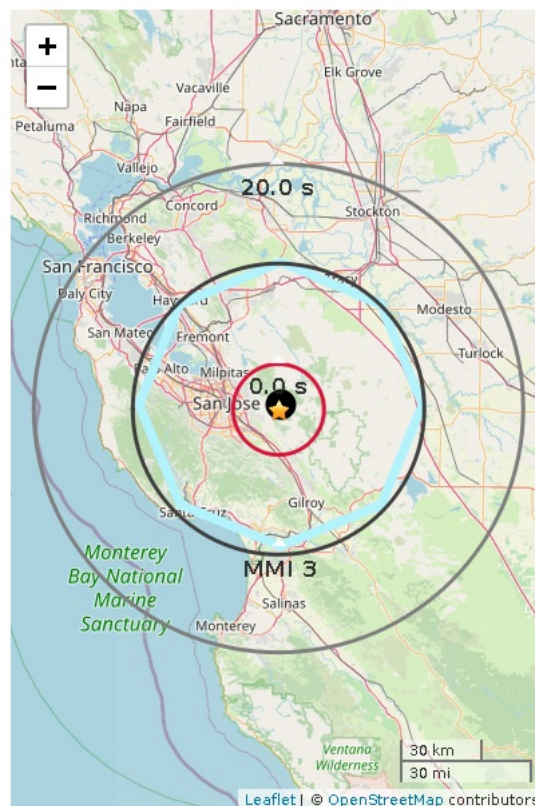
+
−
Sacramento
Elk Grove
Vacaville
Napa
Fairfield
Petaluma
Vallejo
20.0 s
Concord
Stockton
Richmond
Berkeley
San Francisco
Daly City
Hayward
Tracy
Modesto
San Mateo
Fremont
Turlock
Palo Alto
Milpitas
0.0 s
San Jose
Gilroy
Santa Cruz
Monterey Bay National Marine Sanctuary
MMI 3
Salinas
Monterey
Ventana Wilderness
30 km
30 mi
Leaflet | © OpenStreetMap contributors